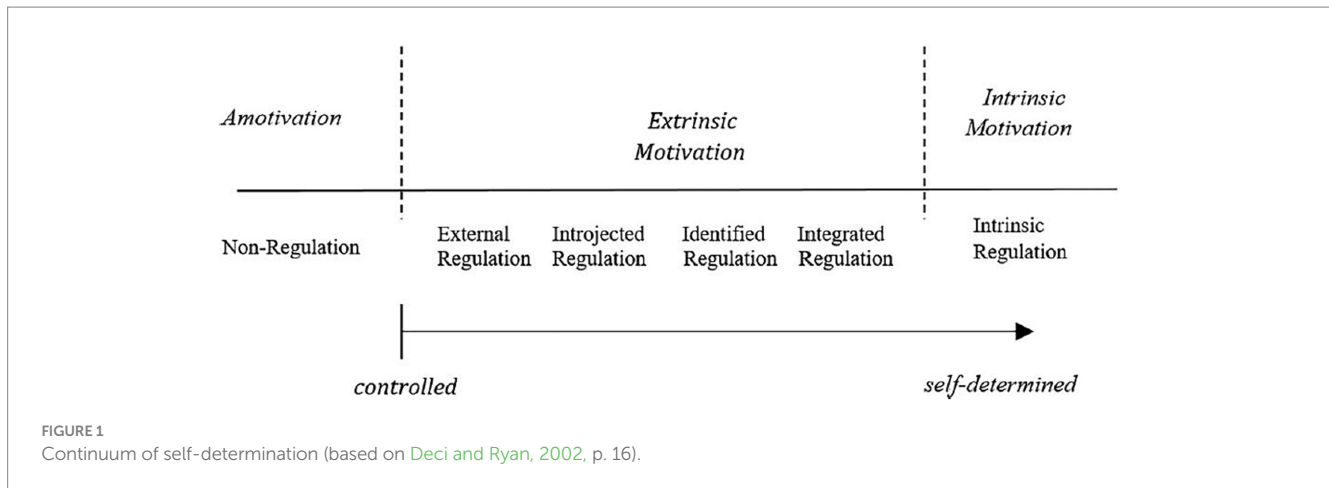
Amotivation

Extrinsic Motivation

Intrinsic Motivation

Non-Regulation

External Regulation

Introjected Regulation

Identified Regulation

Integrated Regulation

Intrinsic Regulation

controlled

self-determined

FIGURE 1
Continuum of self-determination (based on Deci and Ryan, 2002, p. 16).